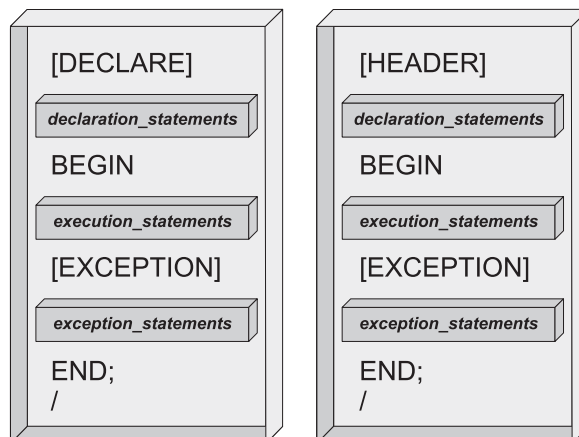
[DECLARE]

declaration_statements

BEGIN

execution_statements

[EXCEPTION]

exception_statements

END;
/

[HEADER]

declaration_statements

BEGIN

execution_statements

[EXCEPTION]

exception_statements

END;
/